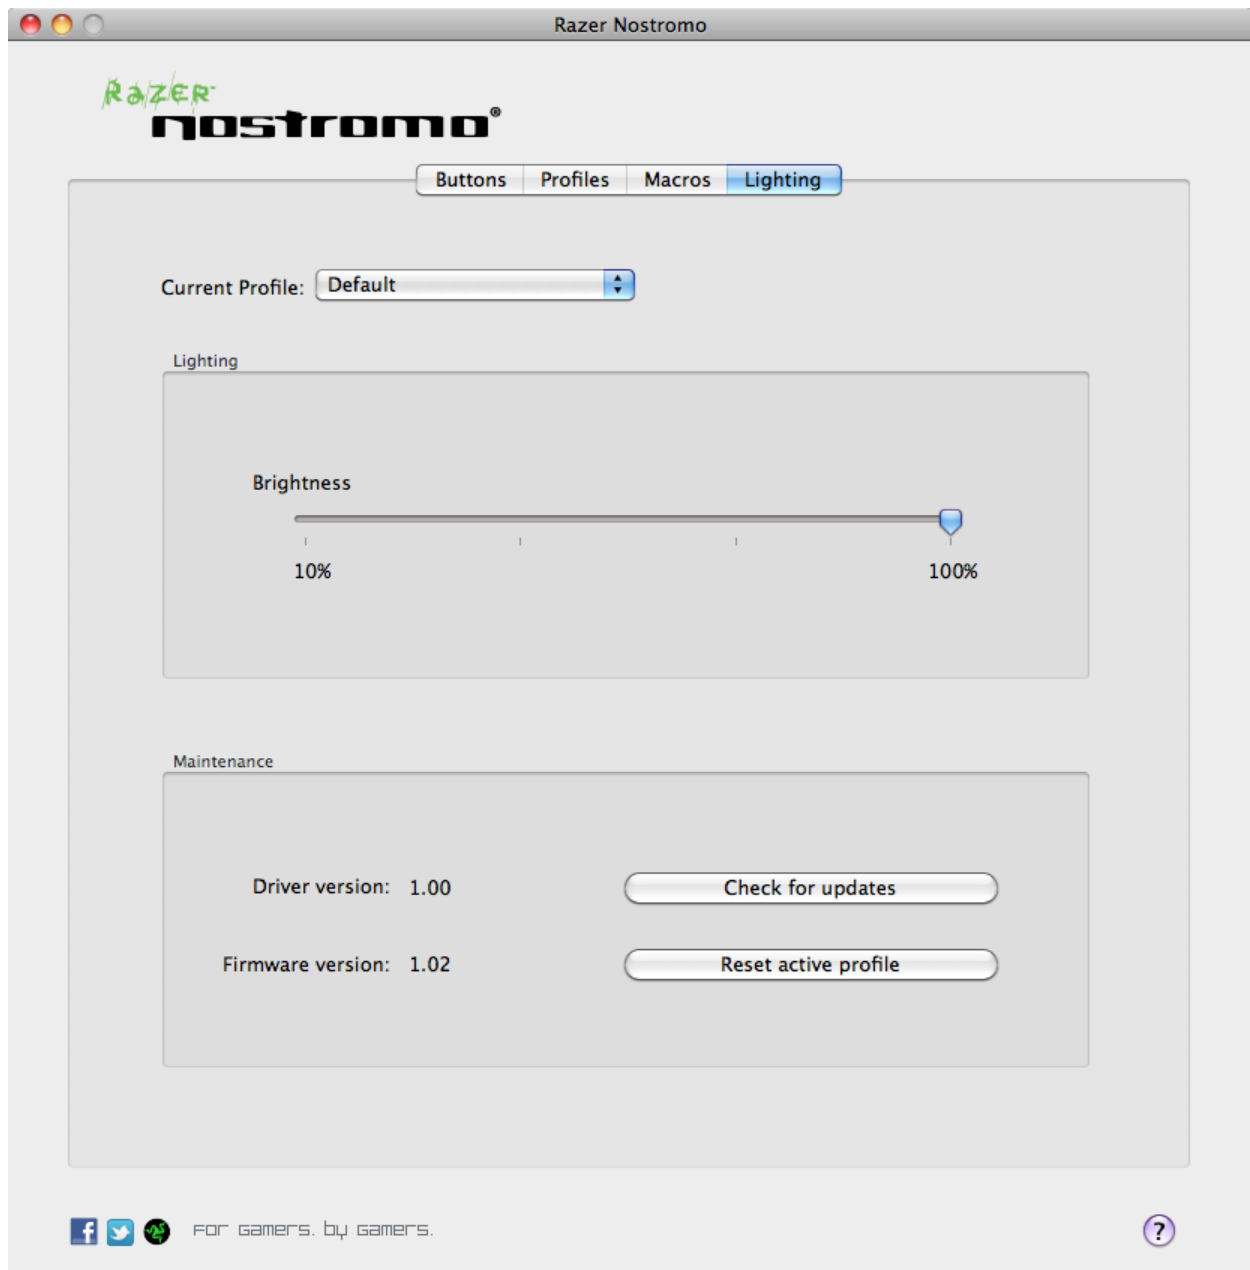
Razer Nostromo

Razer
nostromo®

Buttons | Profiles | Macros | Lighting

Current Profile: Default

Lighting

Brightness

10%

100%

Maintenance

Driver version: 1.00

Check for updates

Firmware version: 1.02

Reset active profile

f

FOR GAMERS. BY GAMERS.

?